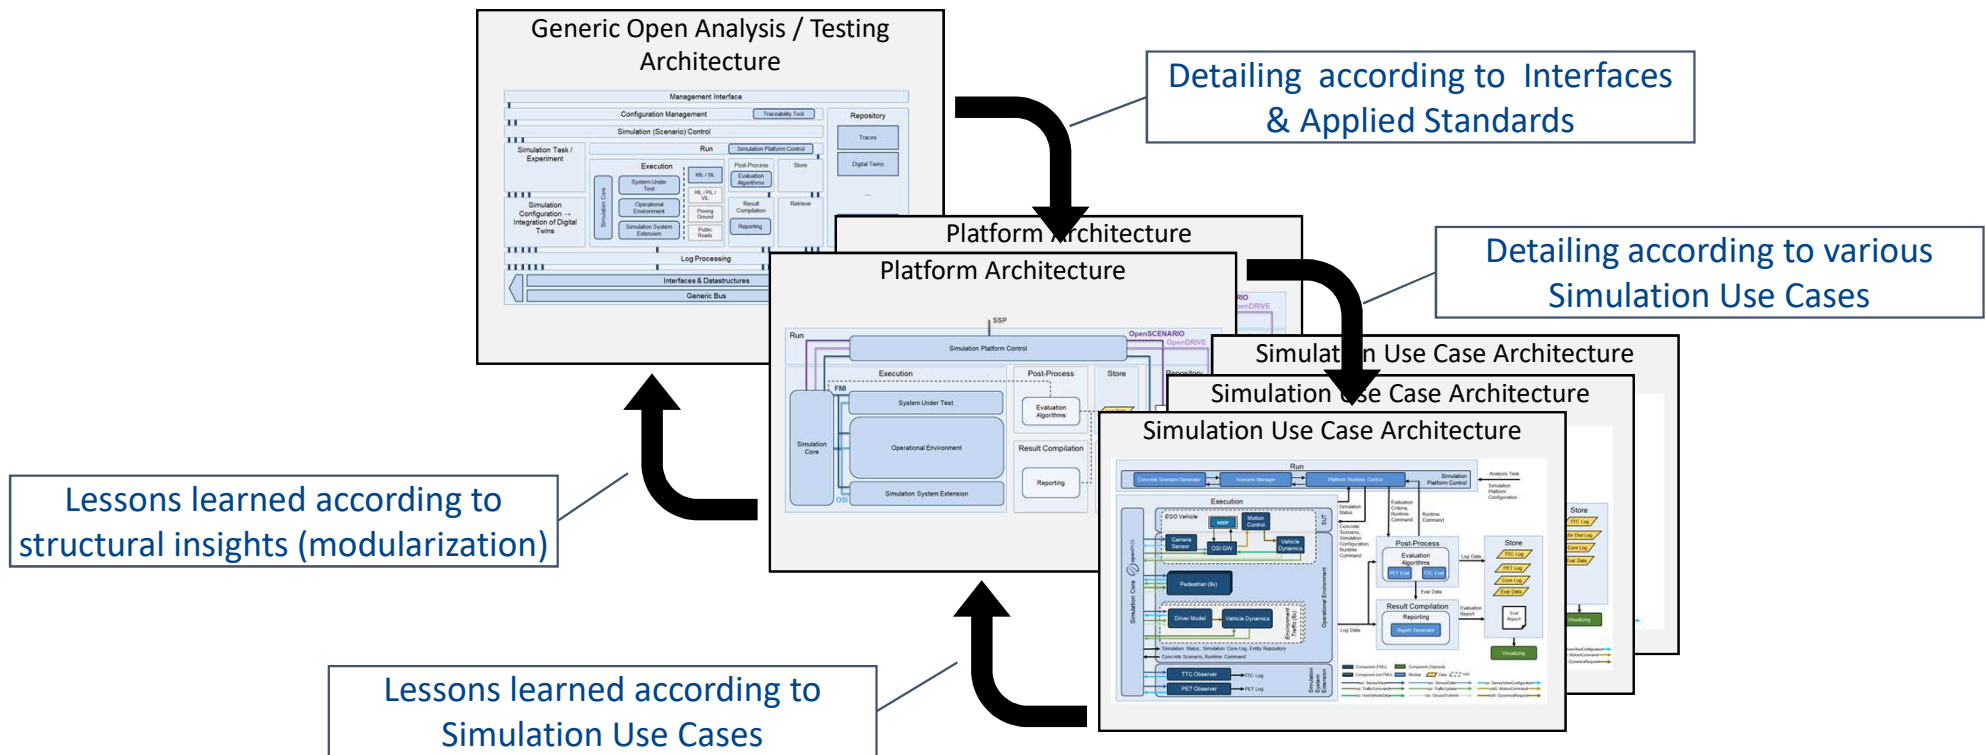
Generic Open Analysis / Testing Architecture

Management Interface
Configuration Management
Traceability Tool
Repository
Simulation (Scenario) Control
Traces
Simulation Task / Experiment
Run
Simulation Platform Control
Digital Twins
Execution
Post-Process
Store
MIL / SIL
Evaluation Algorithms
System Under Test
HIL / PIL / VIL
Result Compilation
Retrieve
Simulation Configuration → Integration of Digital Twins
Simulation Core
Operational Environment
Proving Ground
Simulation System Extension
Public Roads
Reporting
Log Processing
Interfaces & Datastructures
Generic Bus

Detailing according to Interfaces & Applied Standards

Platform Architecture

Platform Architecture

SSP
Run
OpenSCENARIO
OpenDRIVE
Simulation Platform Control
Execution
Post-Process
Store
FMI
System Under Test
Evaluation Algorithms
Simulation Core
Operational Environment
Result Compilation
Reporting
Simulation System Extension
OSI

Detailing according to various Simulation Use Cases

Simulation Use Case Architecture

Simulation Use Case Architecture

Simulation Use Case Architecture

Run
Execution
Post-Process
Store
Result Compilation
Reporting

Lessons learned according to structural insights (modularization)

Lessons learned according to Simulation Use Cases